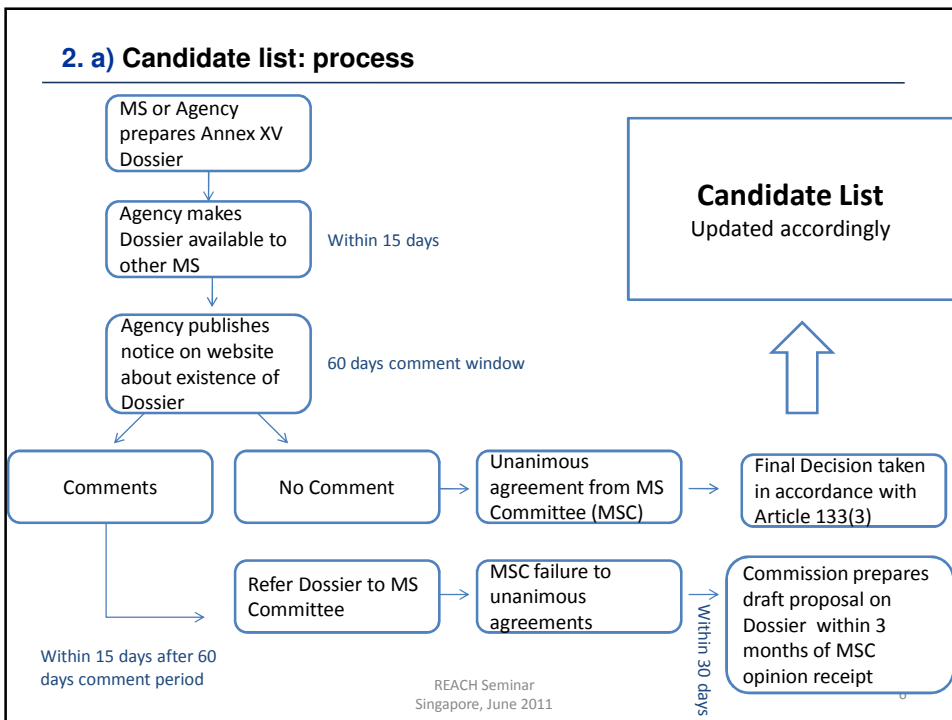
2. a) Candidate list: process

MS or Agency prepares Annex XV Dossier

Agency makes Dossier available to other MS

Within 15 days

Agency publishes notice on website about existence of Dossier

60 days comment window

Candidate List
Updated accordingly

Comments

No Comment

Unanimous agreement from MS Committee (MSC)

Final Decision taken in accordance with Article 133(3)

Refer Dossier to MS Committee

MSC failure to unanimous agreements

Within 30 days

Commission prepares draft proposal on Dossier within 3 months of MSC opinion receipt

Within 15 days after 60 days comment period

REACH Seminar
Singapore, June 2011

6